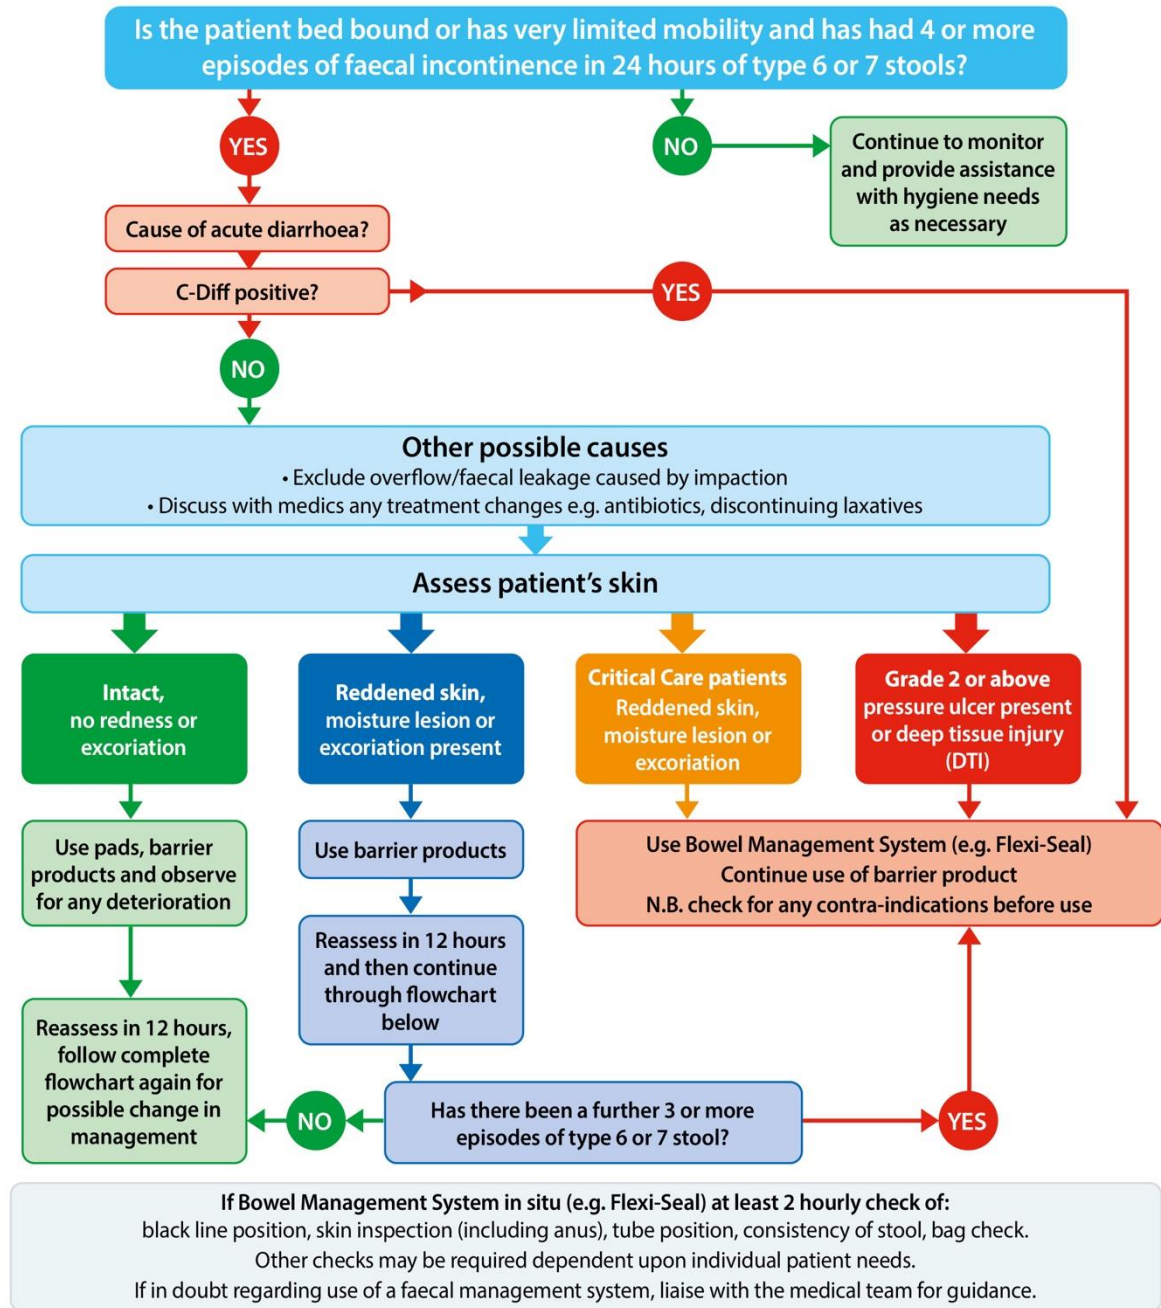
Is the patient bed bound or has very limited mobility and has had 4 or more episodes of faecal incontinence in 24 hours of type 6 or 7 stools?

YES

NO

Continue to monitor and provide assistance with hygiene needs as necessary

Cause of acute diarrhoea?

C-Diff positive?

YES

NO

Other possible causes
• Exclude overflow/faecal leakage caused by impaction
• Discuss with medics any treatment changes e.g. antibiotics, discontinuing laxatives

Assess patient's skin

Intact, no redness or excoriation

Reddened skin, moisture lesion or excoriation present

Critical Care patients Reddened skin, moisture lesion or excoriation

Grade 2 or above pressure ulcer present or deep tissue injury (DTI)

Use pads, barrier products and observe for any deterioration

Use barrier products

Use Bowel Management System (e.g. Flexi-Seal)
Continue use of barrier product
N.B. check for any contra-indications before use

Reassess in 12 hours and then continue through flowchart below

Reassess in 12 hours, follow complete flowchart again for possible change in management

NO

Has there been a further 3 or more episodes of type 6 or 7 stool?

YES

If Bowel Management System in situ (e.g. Flexi-Seal) at least 2 hourly check of:
black line position, skin inspection (including anus), tube position, consistency of stool, bag check.
Other checks may be required dependent upon individual patient needs.
If in doubt regarding use of a faecal management system, liaise with the medical team for guidance.